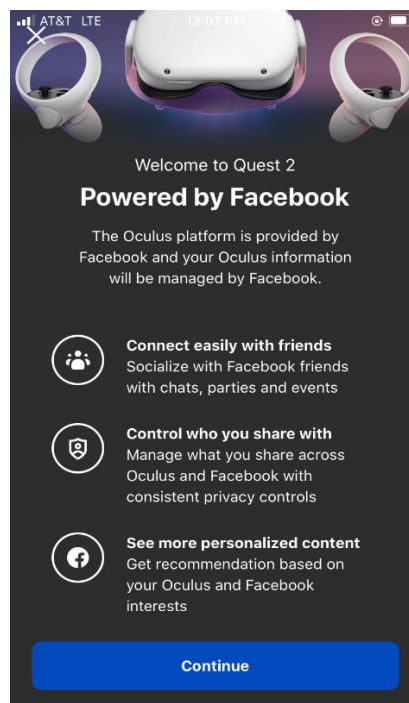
AT&T LTE 12:07 PM

Welcome to Quest 2

Powered by Facebook

The Oculus platform is provided by Facebook and your Oculus information will be managed by Facebook.

Connect easily with friends
Socialize with Facebook friends with chats, parties and events

Control who you share with
Manage what you share across Oculus and Facebook with consistent privacy controls

See more personalized content
Get recommendation based on your Oculus and Facebook interests

Continue